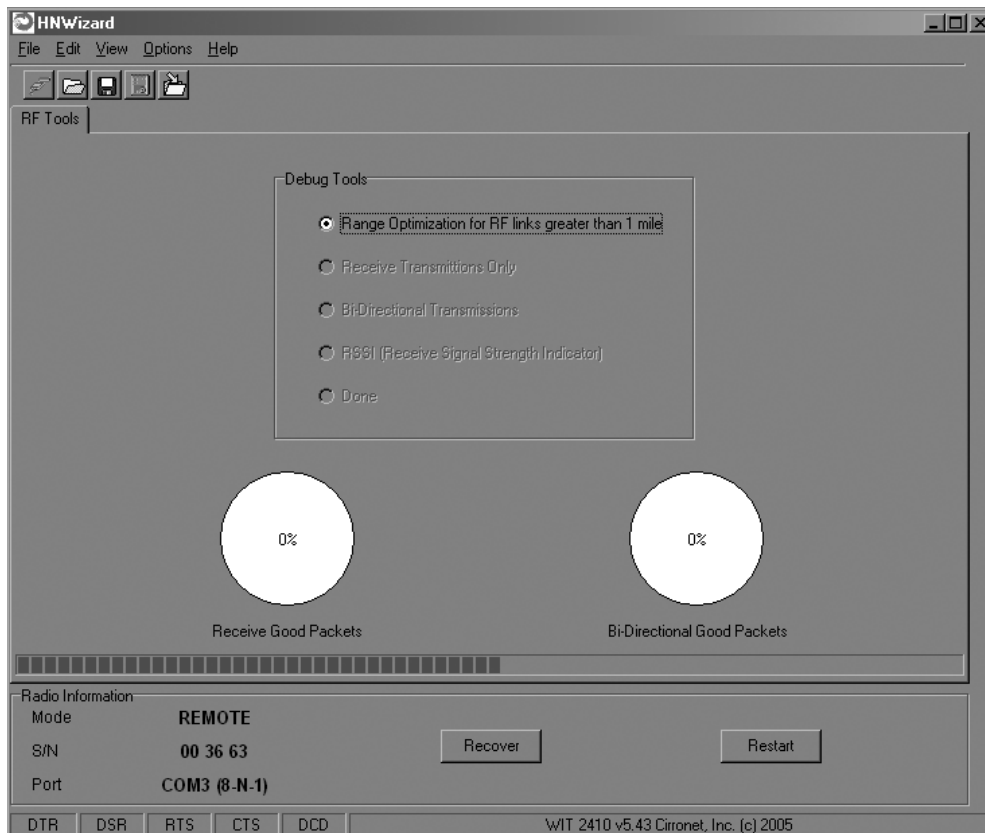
HNWizard

File Edit View Options Help

RF Tools

Debug Tools

Range Optimization for RF links greater than 1 mile

Receive Transmittions Only

Bi-Directional Transmissions

RSSI (Receive Signal Strength Indicator)

Done

0%

Receive Good Packets

0%

Bi-Directional Good Packets

Radio Information

Mode REMOTE

S/N 00 36 63

Port COM3 (8-N-1)

Recover

Restart

DTR DSR RTS CTS DCD

WIT 2410 v5.43 Cirronet, Inc. (c) 2005